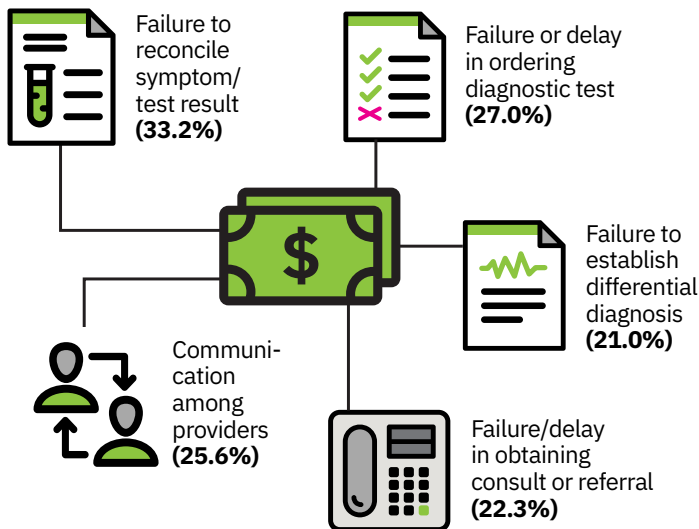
Failure to reconcile symptom/ test result
**(33.2%)**

Failure or delay in ordering diagnostic test
**(27.0%)**

$

Failure to establish differential diagnosis
**(21.0%)**

Communication among providers
**(25.6%)**

Failure/delay in obtaining consult or referral
**(22.3%)**